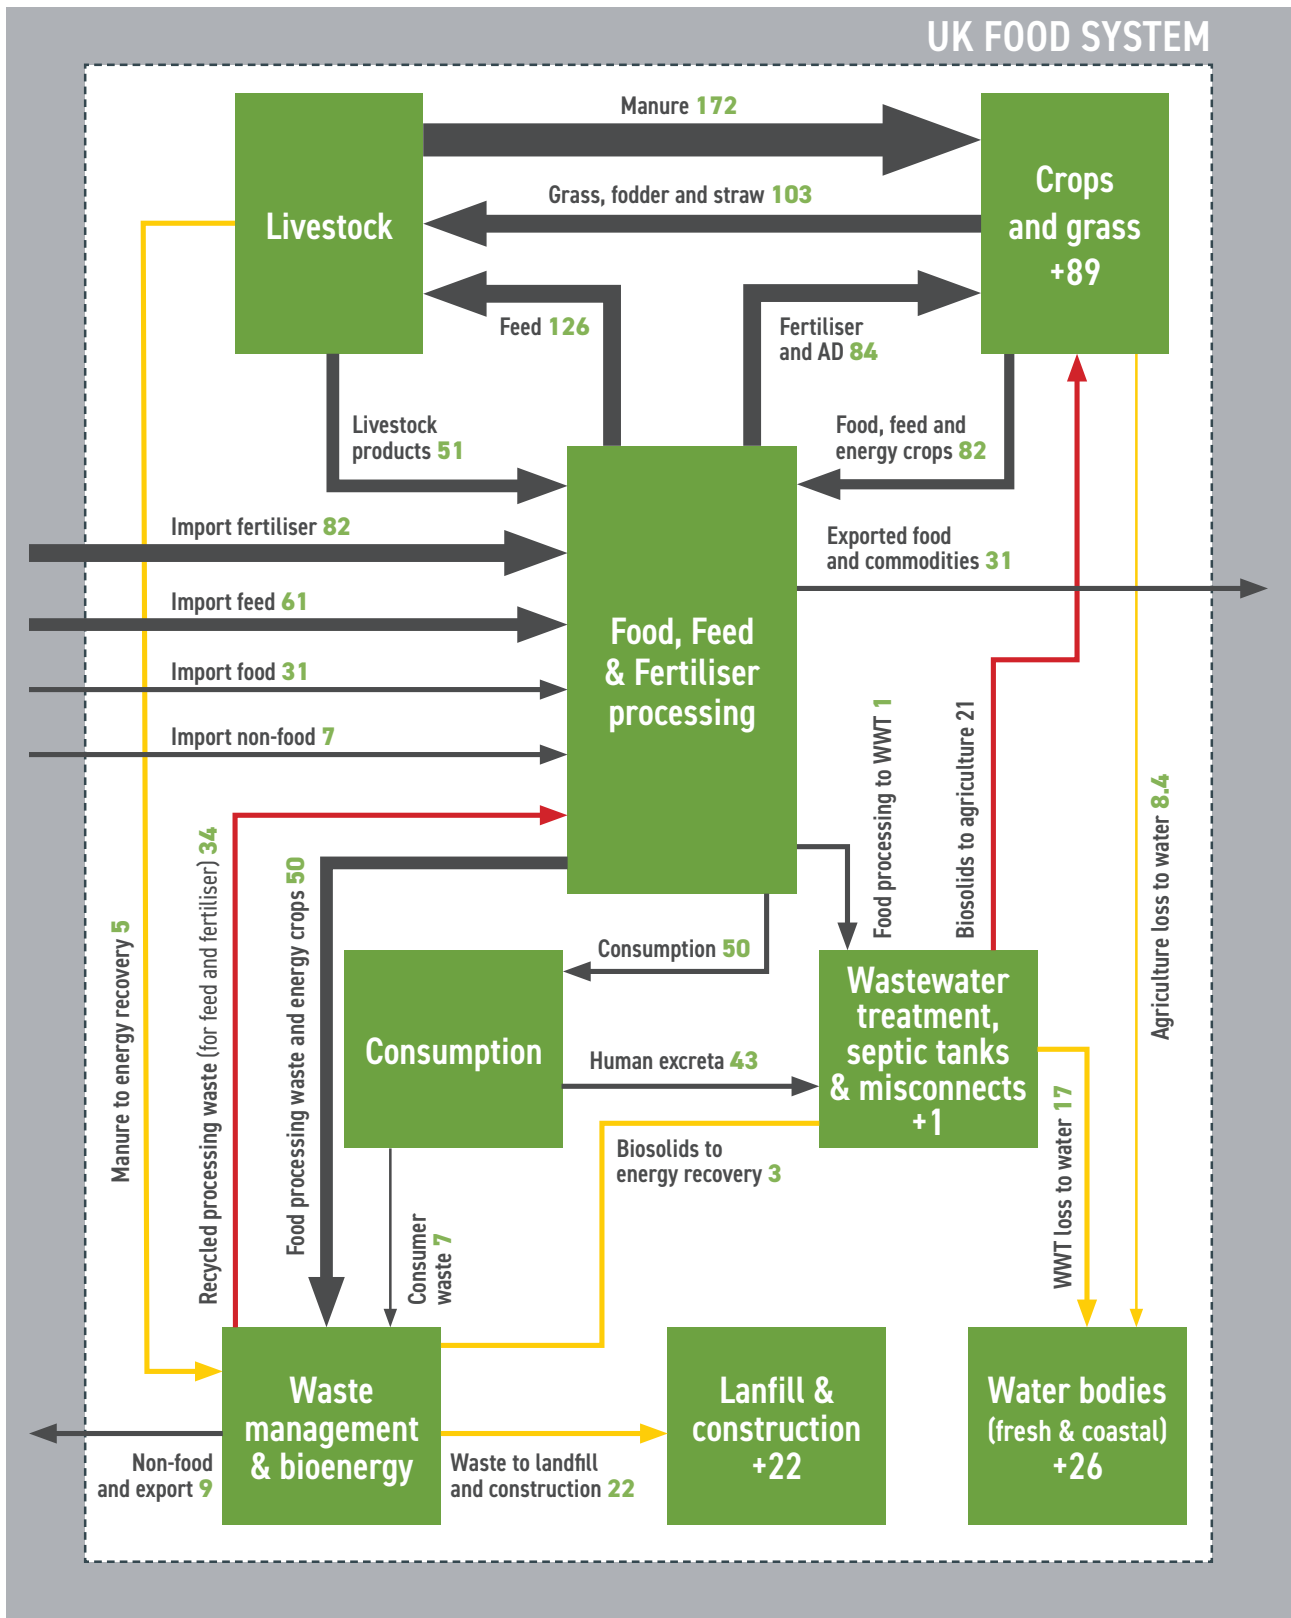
UK FOOD SYSTEM

Livestock

Manure 172

Crops and grass +89

Grass, fodder and straw 103

Feed 126

Fertiliser and AD 84

Livestock products 51

Food, feed and energy crops 82

Import fertiliser 82

Exported food and commodities 31

Import feed 61

Food, Feed & Fertiliser processing

Import food 31

Import non-food 7

Food processing to WWT 1

Biosolids to agriculture 21

Agriculture loss to water 8.4

Manure to energy recovery 5

Recycled processing waste (for feed and fertiliser) 34

Food processing waste and energy crops 50

Consumption 50

Consumption

Wastewater treatment, septic tanks & misconnects +1

Human excreta 43

Biosolids to energy recovery 3

Consumer waste 7

WWT loss to water 17

Waste management & bioenergy

Lanfill & construction +22

Water bodies (fresh & coastal) +26

Non-food and export 9

Waste to landfill and construction 22